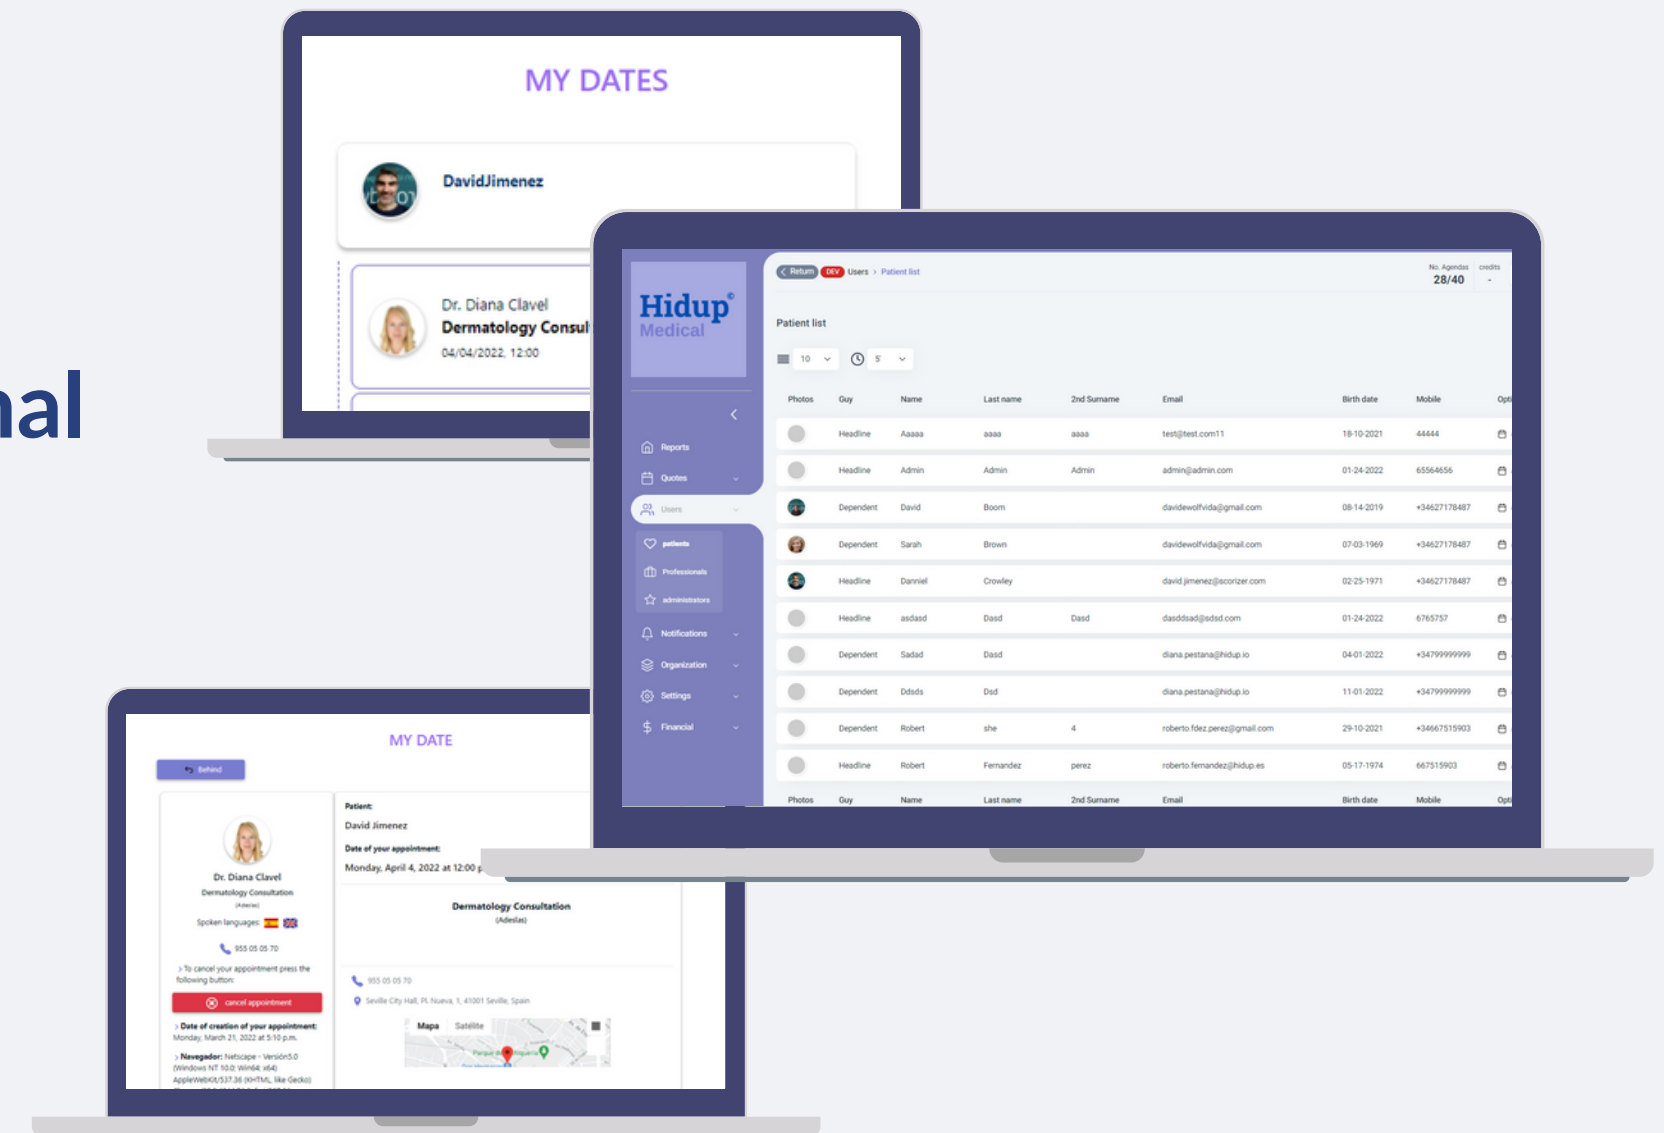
nal

MY DATES

DavidJimenez

Dr. Diana Clavel
Dermatology Consul
04/04/2022, 12:00

Hidup Medical

Reports
Quotes
Users
patients
Professionals
administrators
Notifications
Organization
Settings
Financial

Return DEV Users > Patient list

No. Agendas 28/40 credits -

Patient list

10 5

| Photos | Guy | Name | Last name | 2nd Surname | Email | Birth date | Mobile | Opti |
|---|---|---|---|---|---|---|---|---|
| | Headline | Aaaaa | aaaa | aaaa | test@test.com11 | 18-10-2021 | 44444 | |
| | Headline | Admin | Admin | Admin | admin@admin.com | 01-24-2022 | 65564656 | |
| | Dependent | David | Boom | | davidewolfvida@gmail.com | 08-14-2019 | +34627178487 | |
| | Dependent | Sarah | Brown | | davidewolfvida@gmail.com | 07-03-1969 | +34627178487 | |
| | Headline | Danniel | Crowley | | david.jimenez@scorizer.com | 02-25-1971 | +34627178487 | |
| | Headline | asdasd | Dasd | Dasd | dasddsad@sdsd.com | 01-24-2022 | 6765757 | |
| | Dependent | Sadad | Dasd | | diana.pestana@hidup.io | 04-01-2022 | +34799999999 | |
| | Dependent | Ddsds | Dsd | | diana.pestana@hidup.io | 11-01-2022 | +34799999999 | |
| | Dependent | Robert | she | 4 | roberto.fdez.perez@gmail.com | 29-10-2021 | +34667515903 | |
| | Headline | Robert | Fernandez | perez | roberto.fernandez@hidup.es | 05-17-1974 | 667515903 | |
| Photos | Guy | Name | Last name | 2nd Surname | Email | Birth date | Mobile | Opti |

MY DATE

Behind

Dr. Diana Clavel
Dermatology Consultation
(Adeslas)
Spoken languages:
955 05 05 70
> To cancel your appointment press the following button:
cancel appointment
> Date of creation of your appointment:
Monday, March 21, 2022 at 5:10 p.m.
> Navegador: Netscape - Versión5.0 (Windows NT 10.0; Win64; x64) AppleWebKit/537.36 (KHTML, like Gecko)

Patient:
David Jimenez
Date of your appointment:
Monday, April 4, 2022 at 12:00 p

Dermatology Consultation
(Adeslas)

955 05 05 70
Seville City Hall, Pl. Nueva, 1, 41001 Seville, Spain
Mapa Satélite